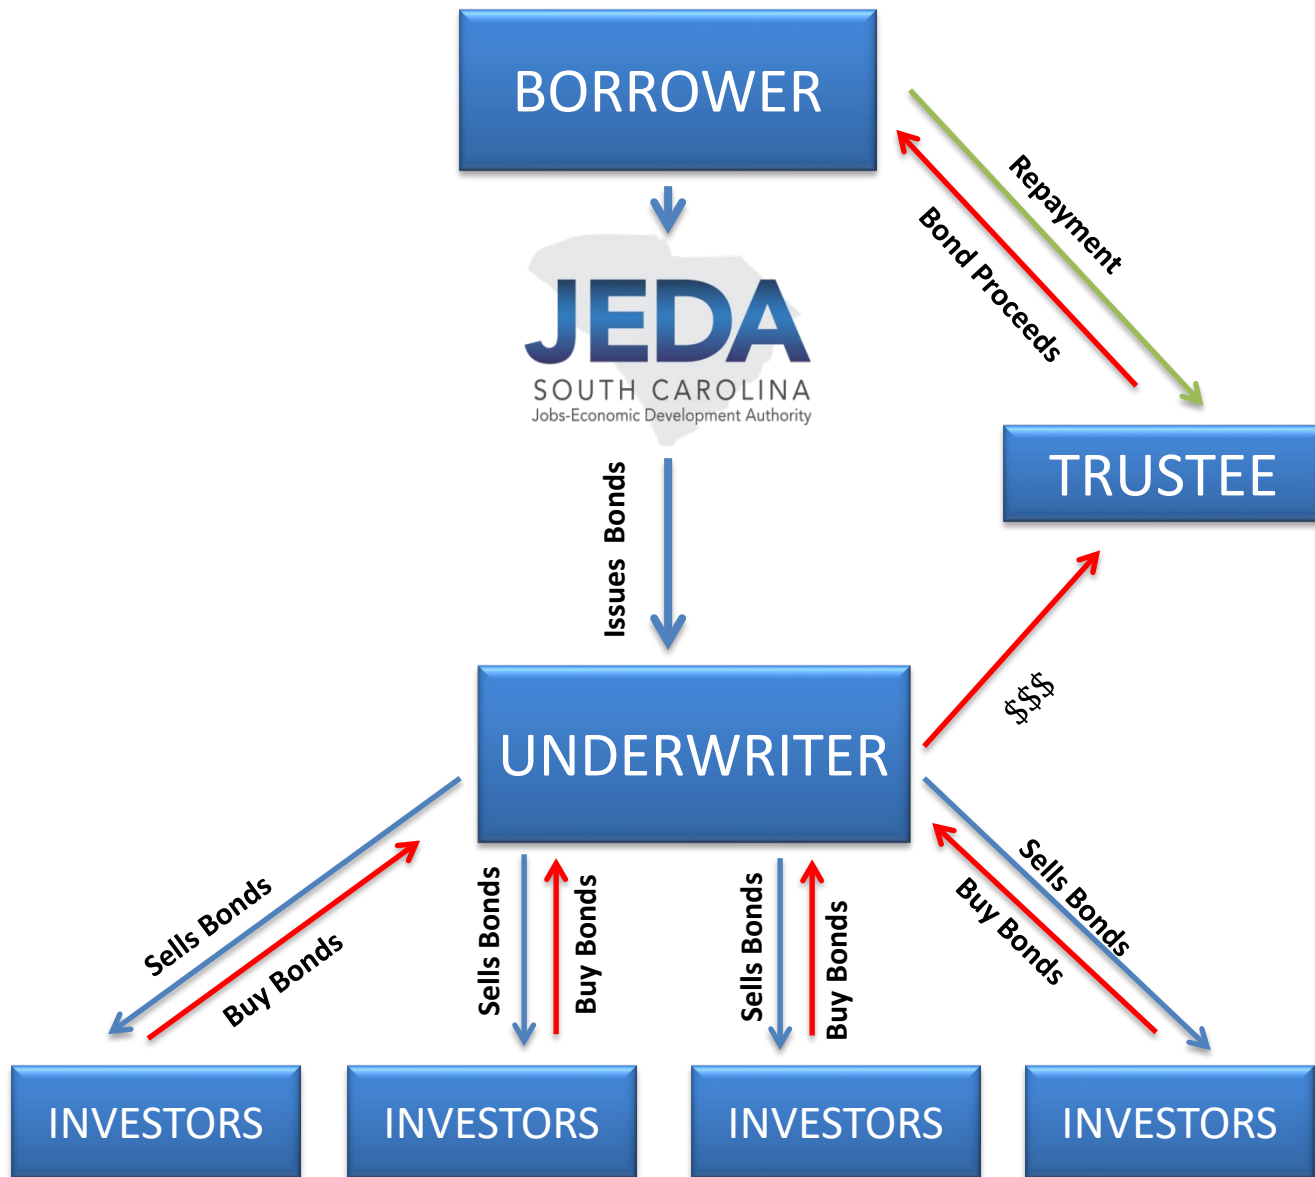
BORROWER

Repayment

Bond Proceeds

JEDA
SOUTH CAROLINA
Jobs-Economic Development Authority

TRUSTEE

Issues Bonds

$$$

UNDERWRITER

Sells Bonds

Buy Bonds

Sells Bonds

Buy Bonds

Sells Bonds

Buy Bonds

Sells Bonds

Buy Bonds

INVESTORS

INVESTORS

INVESTORS

INVESTORS